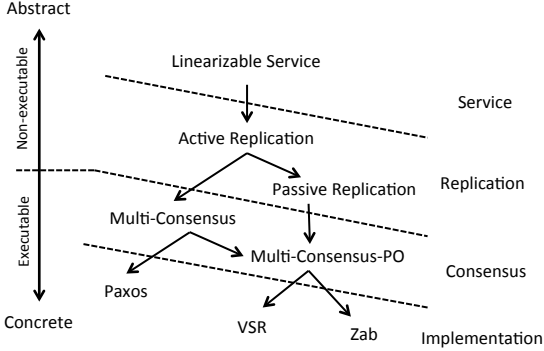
Abstract

Non-executable

Executable

Concrete

Linearizable Service

Service

Active Replication

Passive Replication

Replication

Multi-Consensus

Multi-Consensus-PO

Consensus

Paxos

VSR

Zab

Implementation